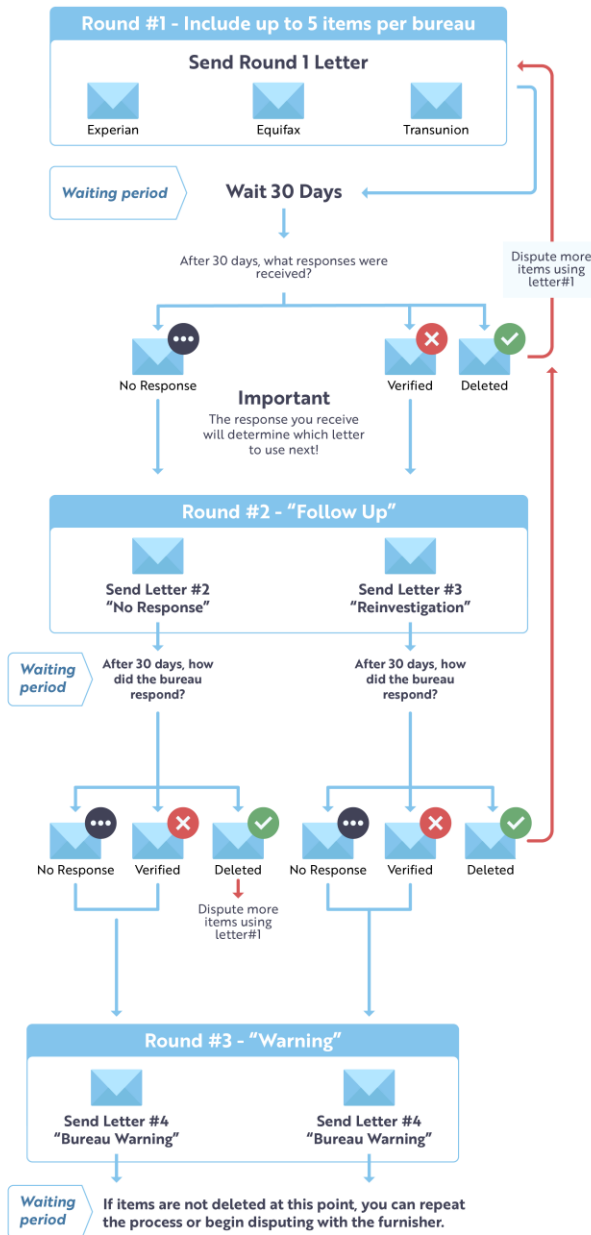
Round #1 - Include up to 5 items per bureau

Send Round 1 Letter

Experian
Equifax
Transunion

Waiting period

Wait 30 Days

Dispute more items using letter#1

After 30 days, what responses were received?

No Response
Verified
Deleted

Important
The response you receive will determine which letter to use next!

Round #2 - “Follow Up”

Send Letter #2
“No Response”

Send Letter #3
“Reinvestigation”

Waiting period

After 30 days, how did the bureau respond?

After 30 days, how did the bureau respond?

No Response
Verified
Deleted

Dispute more items using letter#1

No Response
Verified
Deleted

Round #3 - “Warning”

Send Letter #4
“Bureau Warning”

Send Letter #4
“Bureau Warning”

Waiting period

If items are not deleted at this point, you can repeat the process or begin disputing with the furnisher.